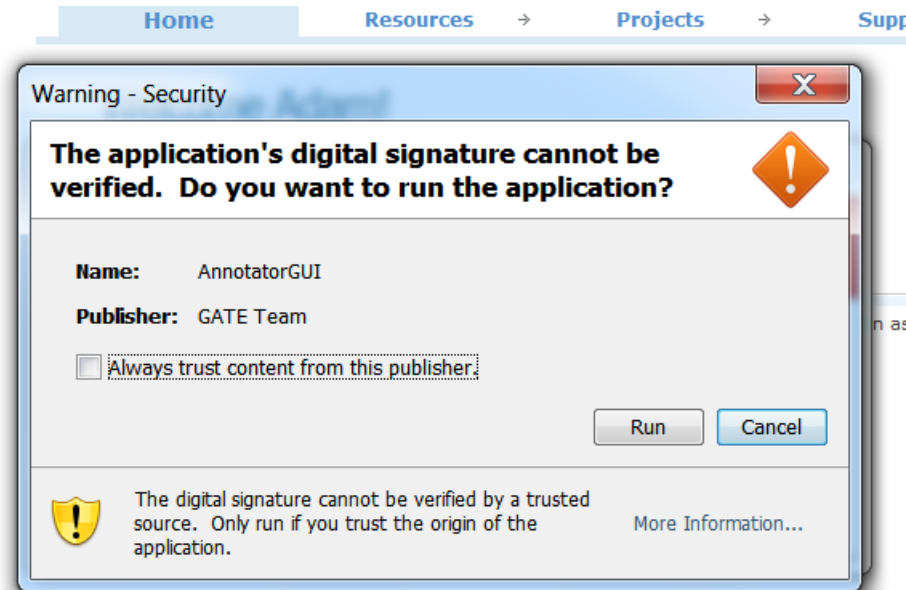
Home Resources → Projects → Supp

Warning - Security

The application's digital signature cannot be verified. Do you want to run the application?

Name: AnnotatorGUI

Publisher: GATE Team

Always trust content from this publisher.

Run Cancel

The digital signature cannot be verified by a trusted source. Only run if you trust the origin of the application.

More Information...

n as